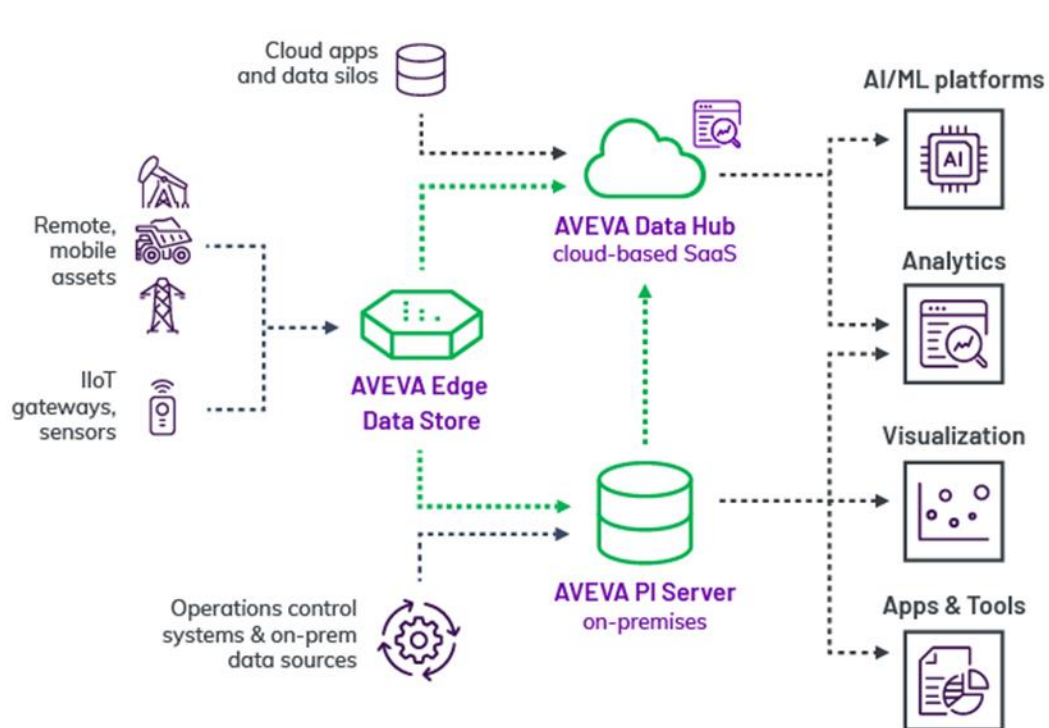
Cloud apps and data silos

AI/ML platforms

AI

Remote, mobile assets

AVEVA Data Hub
cloud-based SaaS

Analytics

AVEVA Edge Data Store

IIoT gateways, sensors

Visualization

AVEVA PI Server
on-premises

Operations control systems & on-prem data sources

Apps & Tools